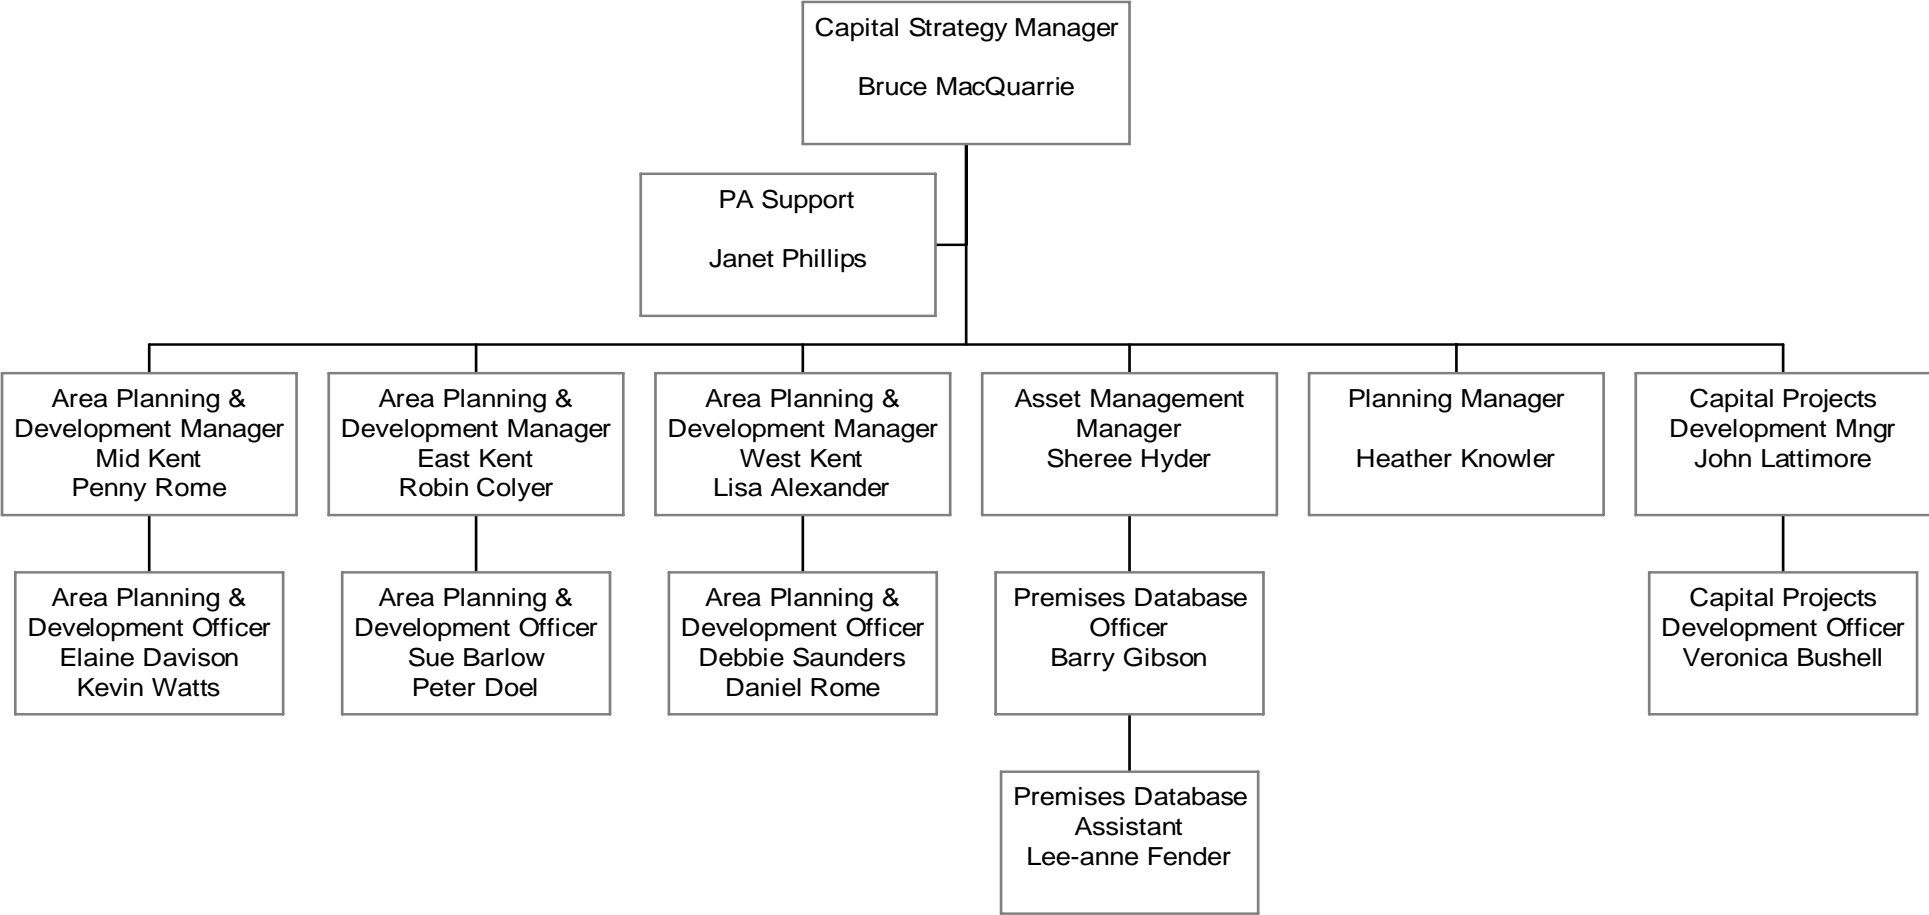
Capital Strategy Manager

Bruce MacQuarrie

PA Support

Janet Phillips

Area Planning & Development Manager
Mid Kent
Penny Rome

Area Planning & Development Officer
Elaine Davison
Kevin Watts

Area Planning & Development Manager
East Kent
Robin Colyer

Area Planning & Development Officer
Sue Barlow
Peter Doel

Area Planning & Development Manager
West Kent
Lisa Alexander

Area Planning & Development Officer
Debbie Saunders
Daniel Rome

Asset Management Manager
Sheree Hyder

Premises Database Officer
Barry Gibson

Premises Database Assistant
Lee-anne Fender

Planning Manager

Heather Knowler

Capital Projects Development Mngr
John Lattimore

Capital Projects Development Officer
Veronica Bushell